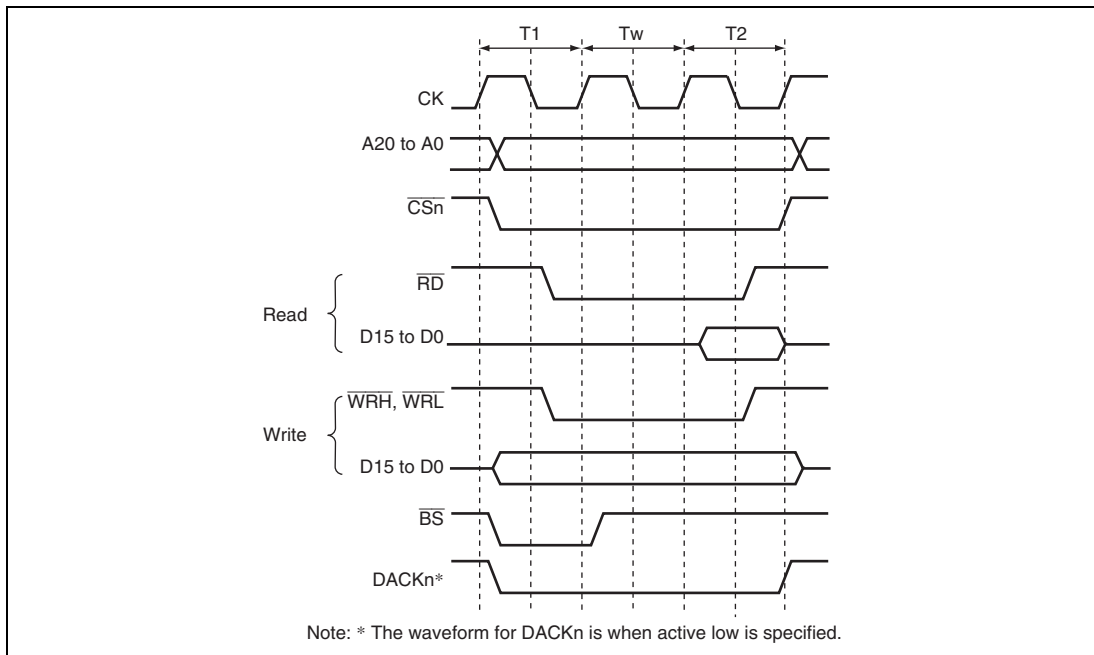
T1
Tw
T2

CK
A20 to A0
$\overline{CSn}$
Read
$\overline{RD}$
D15 to D0
Write
$\overline{WRH}$, $\overline{WRL}$
D15 to D0
$\overline{BS}$
DACKn*

Note: * The waveform for DACKn is when active low is specified.